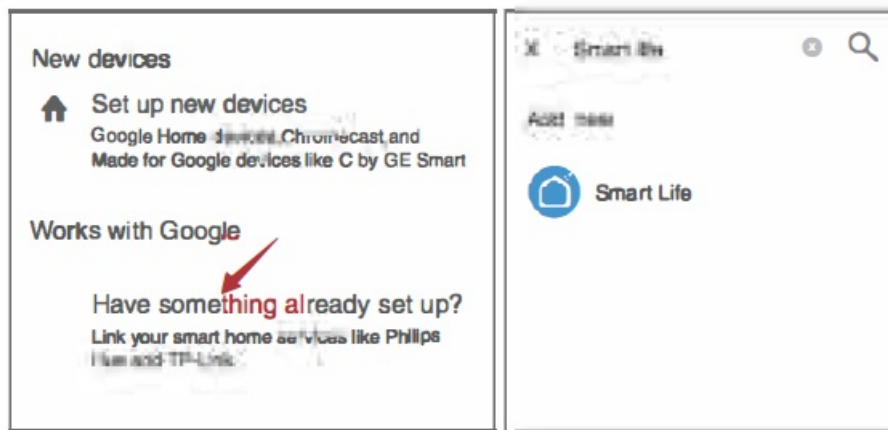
New devices

Set up new devices
Google Home devices, Chromecast and Made for Google devices like C by GE Smart

Works with Google

Have something already set up?
Link your smart home services like Philips Hue and TP-Link.

Smart life

Add new

Smart Life